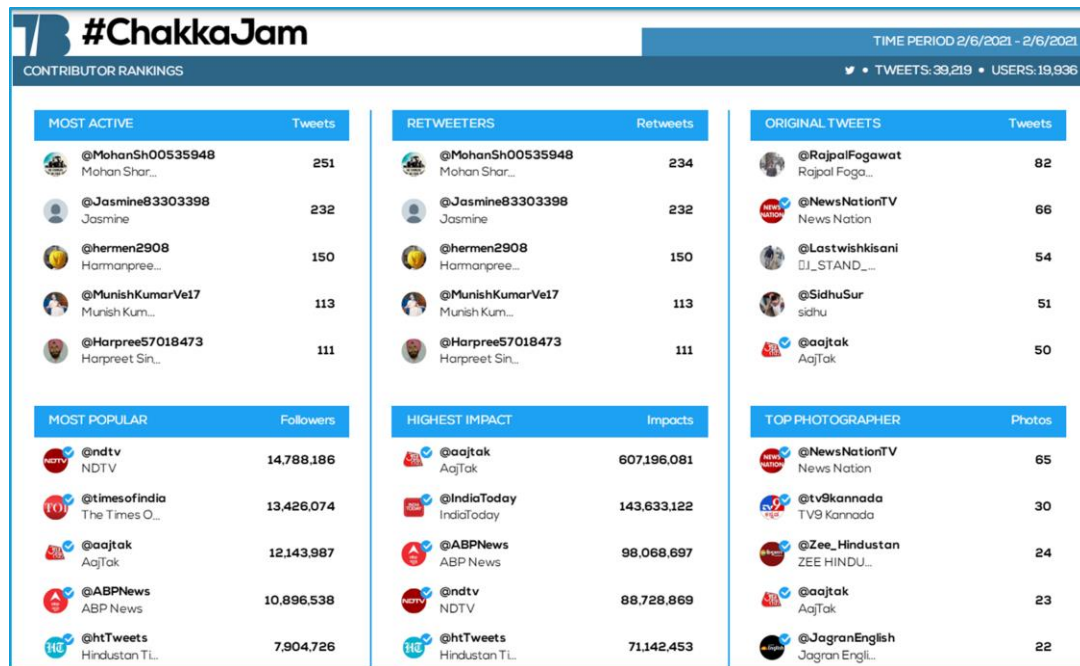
TB #ChakkaJam

TIME PERIOD 2/6/2021 - 2/6/2021

CONTRIBUTOR RANKINGS

• TWEETS: 39,219 • USERS: 19,936

| MOST ACTIVE | Tweets |
|---|---|
| @MohanSh00535948 Mohan Shar... | 251 |
| @Jasmine83303398 Jasmine | 232 |
| @hermen2908 Harmanpree... | 150 |
| @MunishKumarVe17 Munish Kum... | 113 |
| @Harpree57018473 Harpreet Sin... | 111 |

| RETWEETERS | Retweets |
|---|---|
| @MohanSh00535948 Mohan Shar... | 234 |
| @Jasmine83303398 Jasmine | 232 |
| @hermen2908 Harmanpree... | 150 |
| @MunishKumarVe17 Munish Kum... | 113 |
| @Harpree57018473 Harpreet Sin... | 111 |

| ORIGINAL TWEETS | Tweets |
|---|---|
| @RajpalFogawat Rajpal Foga... | 82 |
| @NewsNationTV News Nation | 66 |
| @Lastwishkisani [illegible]_STAND_... | 54 |
| @SidhuSur sidhu | 51 |
| @aajtak AajTak | 50 |

| MOST POPULAR | Followers |
|---|---|
| @ndtv NDTV | 14,788,186 |
| @timesofindia The Times O... | 13,426,074 |
| @aajtak AajTak | 12,143,987 |
| @ABPNews ABP News | 10,896,538 |
| @htTweets Hindustan Ti... | 7,904,726 |

| HIGHEST IMPACT | Impacts |
|---|---|
| @aajtak AajTak | 607,196,081 |
| @IndiaToday IndiaToday | 143,633,122 |
| @ABPNews ABP News | 98,068,697 |
| @ndtv NDTV | 88,728,869 |
| @htTweets Hindustan Ti... | 71,142,453 |

| TOP PHOTOGRAPHER | Photos |
|---|---|
| @NewsNationTV News Nation | 65 |
| @tv9kannada TV9 Kannada | 30 |
| @Zee_Hindustan ZEE HINDU... | 24 |
| @aajtak AajTak | 23 |
| @JagranEnglish Jagran Engli... | 22 |